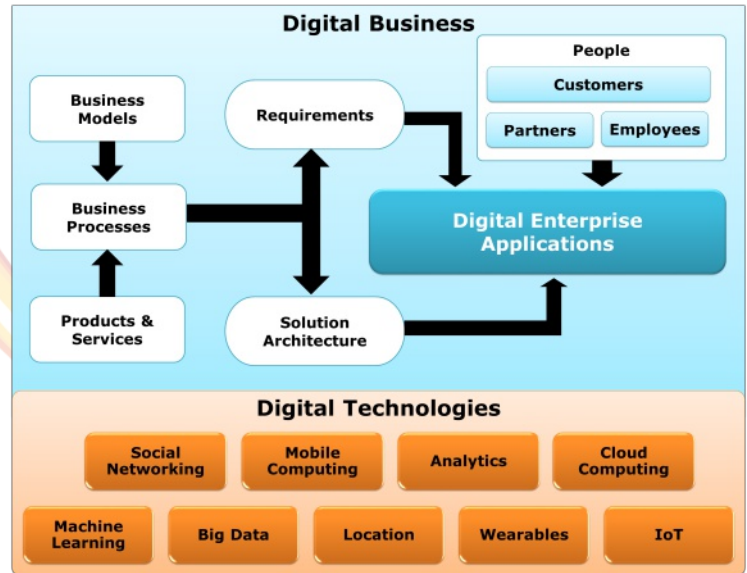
Digital Business

Business Models

Business Processes

Products & Services

Requirements

Solution Architecture

People

Customers

Partners

Employees

Digital Enterprise Applications

Digital Technologies

Social Networking

Mobile Computing

Analytics

Cloud Computing

Machine Learning

Big Data

Location

Wearables

IoT